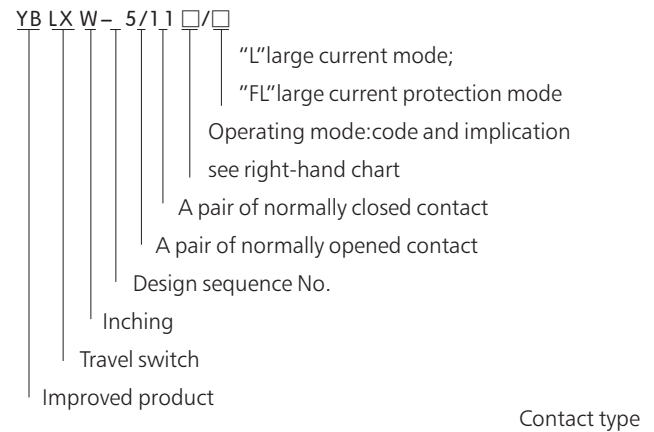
YB LX W – 5/11 □/□

"L"large current mode;

"FL"large current protection mode

Operating mode:code and implication

see right-hand chart

A pair of normally closed contact

A pair of normally opened contact

Design sequence No.

Inching

Travel switch

Improved product

Contact type